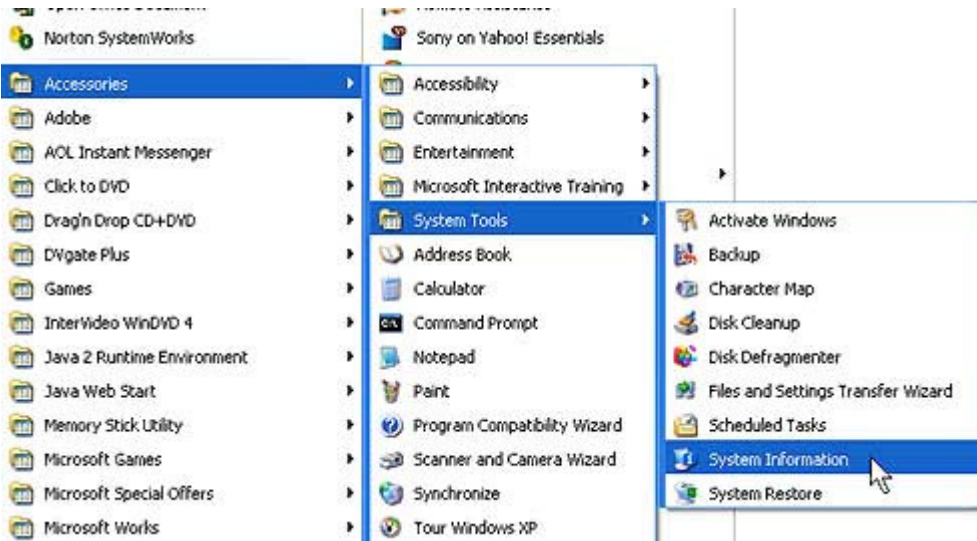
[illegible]
Norton SystemWorks
Accessories
Adobe
AOL Instant Messenger
Click to DVD
Drag'n Drop CD+DVD
DVgate Plus
Games
InterVideo WinDVD 4
Java 2 Runtime Environment
Java Web Start
Memory Stick Utility
Microsoft Games
Microsoft Special Offers
Microsoft Works

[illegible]
Sony on Yahoo! Essentials
Accessibility
Communications
Entertainment
Microsoft Interactive Training
System Tools
Address Book
Calculator
Command Prompt
Notepad
Paint
Program Compatibility Wizard
Scanner and Camera Wizard
Synchronize
Tour Windows XP

Activate Windows
Backup
Character Map
Disk Cleanup
Disk Defragmenter
Files and Settings Transfer Wizard
Scheduled Tasks
System Information
System Restore